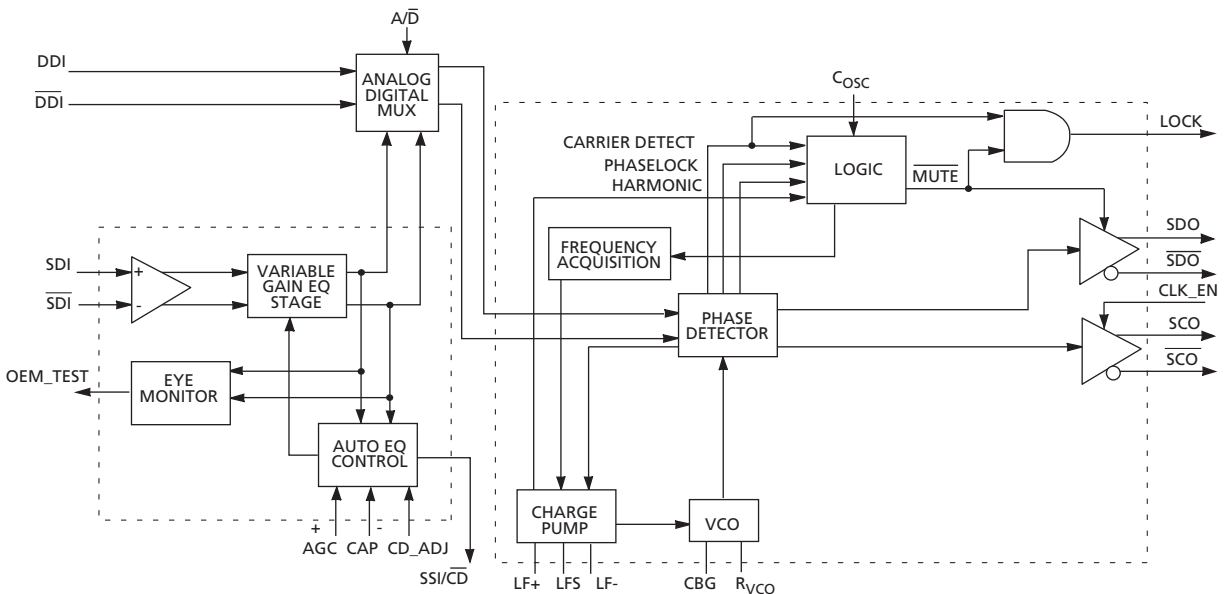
A/$\overline{D}$

DDI

$\overline{DDI}$

ANALOG DIGITAL MUX

$C_{OSC}$

CARRIER DETECT

PHASELOCK

HARMONIC

LOGIC

$\overline{MUTE}$

LOCK

FREQUENCY ACQUISITION

SDO

$\overline{SDO}$

CLK_EN

SDI

$\overline{SDI}$

+

-

VARIABLE GAIN EQ STAGE

PHASE DETECTOR

SCO

$\overline{SCO}$

OEM_TEST

EYE MONITOR

AUTO EQ CONTROL

CHARGE PUMP

VCO

+

-

AGC

CAP

CD_ADJ

SSI/$\overline{CD}$

LF+

LFS

LF-

CBG

$R_{VCO}$